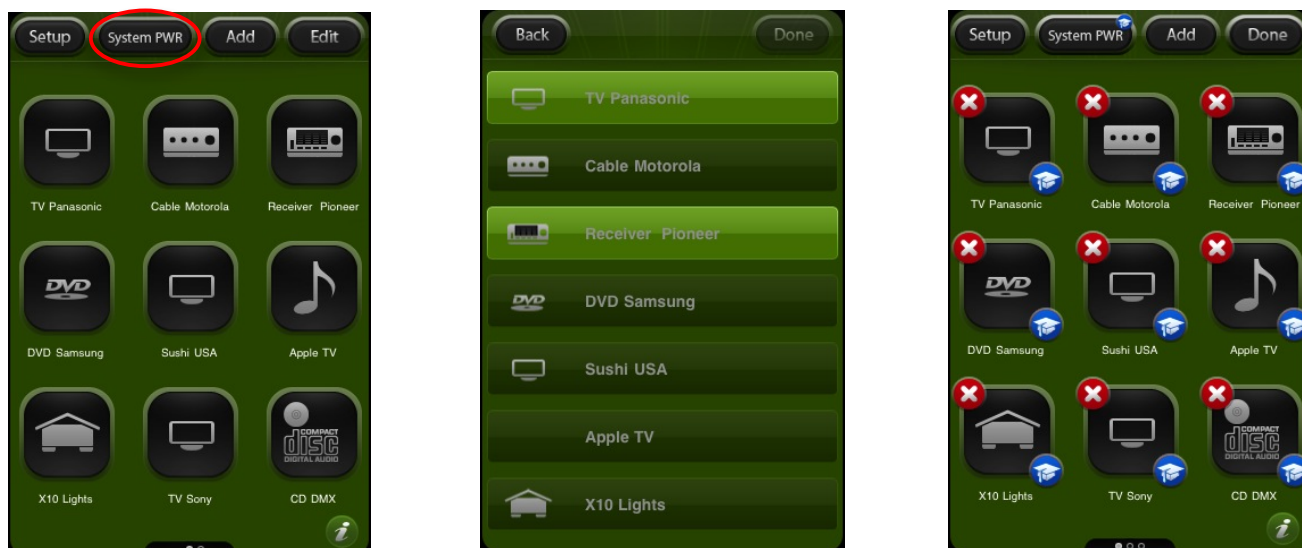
Setup
System PWR
Add
Edit

DVD

TV Panasonic
Cable Motorola
Receiver Pioneer
DVD Samsung
Sushi USA
Apple TV
X10 Lights
TV Sony
CD DMX

COMPACT
disc
DIGITAL AUDIO

i

Back
Done

TV Panasonic
Cable Motorola
Receiver Pioneer
DVD
DVD Samsung
Sushi USA
Apple TV
X10 Lights

Setup
System PWR
Add
Done

DVD

TV Panasonic
Cable Motorola
Receiver Pioneer
DVD Samsung
Sushi USA
Apple TV
X10 Lights
TV Sony
CD DMX

COMPACT
disc
DIGITAL AUDIO

i